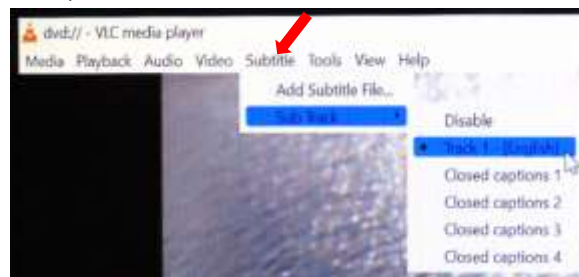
dvd:// - VLC media player
Media Playback Audio Video Subtitle Tools View Help
Add Subtitle File...
Sub Track
Disable
Track 1 - [English]
Closed captions 1
Closed captions 2
Closed captions 3
Closed captions 4